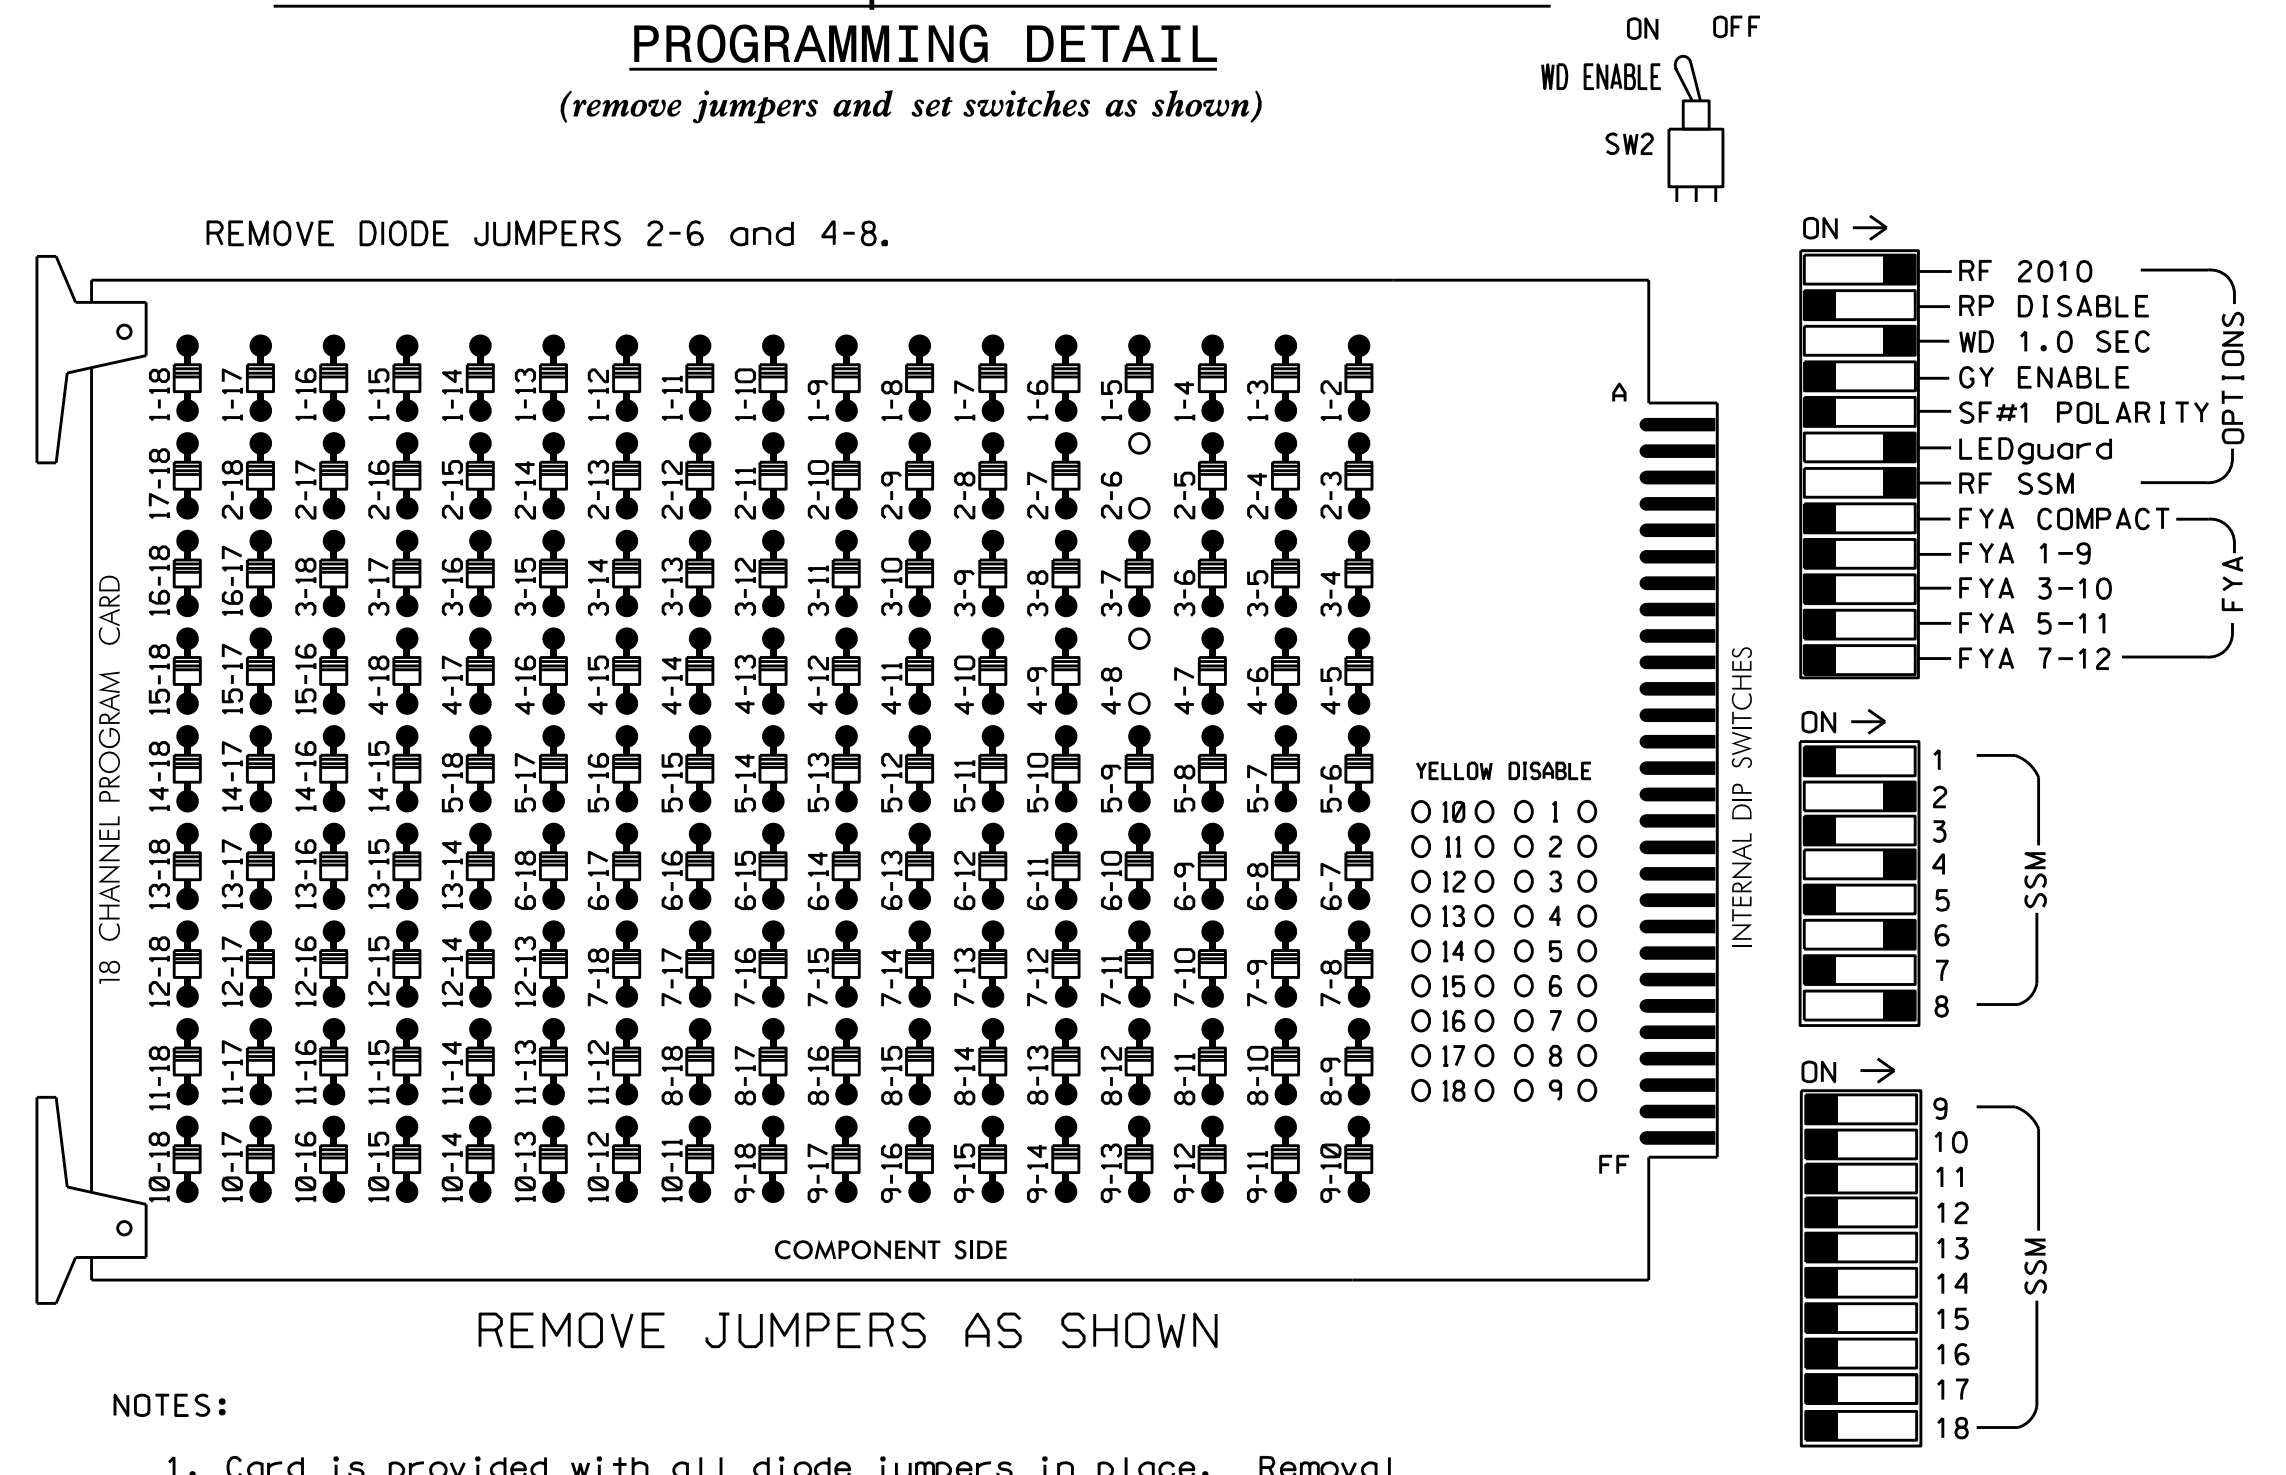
PROGRAMMING DETAIL

(remove jumpers and set switches as shown)

ON OFF

WD ENABLE

SW2

REMOVE DIODE JUMPERS 2-6 and 4-8.

18 CHANNEL PROGRAM CARD

1-18 1-17 1-16 1-15 1-14 1-13 1-12 1-11 1-10 1-9 1-8 1-7 1-6 1-5 1-4 1-3 1-2

17-18 2-18 2-17 2-16 2-15 2-14 2-13 2-12 2-11 2-10 2-9 2-8 2-7 2-6 2-5 2-4 2-3

16-18 16-17 3-18 3-17 3-16 3-15 3-14 3-13 3-12 3-11 3-10 3-9 3-8 3-7 3-6 3-5 3-4

15-18 15-17 15-16 4-18 4-17 4-16 4-15 4-14 4-13 4-12 4-11 4-10 4-9 4-8 4-7 4-6 4-5

14-18 14-17 14-16 14-15 5-18 5-17 5-16 5-15 5-14 5-13 5-12 5-11 5-10 5-9 5-8 5-7 5-6

13-18 13-17 13-16 13-15 13-14 6-18 6-17 6-16 6-15 6-14 6-13 6-12 6-11 6-10 6-9 6-8 6-7

12-18 12-17 12-16 12-15 12-14 12-13 7-18 7-17 7-16 7-15 7-14 7-13 7-12 7-11 7-10 7-9 7-8

11-18 11-17 11-16 11-15 11-14 11-13 11-12 8-18 8-17 8-16 8-15 8-14 8-13 8-12 8-11 8-10 8-9

10-18 10-17 10-16 10-15 10-14 10-13 10-12 10-11 9-18 9-17 9-16 9-15 9-14 9-13 9-12 9-11 9-10

A

FF

YELLOW DISABLE

10 1
11 2
12 3
13 4
14 5
15 6
16 7
17 8
18 9

INTERNAL DIP SWITCHES

COMPONENT SIDE

REMOVE JUMPERS AS SHOWN

ON →

RF 2010
RP DISABLE
WD 1.0 SEC
GY ENABLE
SF#1 POLARITY
LEDguard
RF SSM
OPTIONS

FYA COMPACT
FYA 1-9
FYA 3-10
FYA 5-11
FYA 7-12
FYA

ON →

1 2 3 4 5 6 7 8
SSM

ON →

9 10 11 12 13 14 15 16 17 18
SSM

NOTES:

1. Card is provided with all diode jumpers in place. Removal